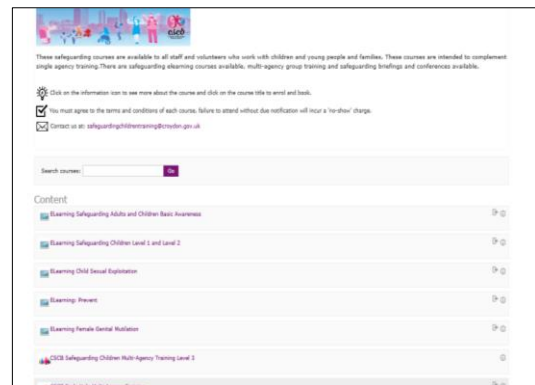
cscb

These safeguarding courses are available to all staff and volunteers who work with children and young people and families. These courses are intended to complement single agency training.There are safeguarding elearning courses available, multi-agency group training and safeguarding briefings and conferences available.

Click on the information icon to see more about the course and click on the course title to enrol and book.

You must agree to the terms and conditions of each course, failure to attend without due notification will incur a 'no-show' charge.

Contact us at: safeguardingchildrentraining@croydon.gov.uk

Search courses: Go

Content

ELearning Safeguarding Adults and Children Basic Awareness

ELearning Safeguarding Children Level 1 and Level 2

ELearning Child Sexual Exploitation

ELearning: Prevent

ELearning Female Genital Mutilation

CSCB Safeguarding Children Multi-Agency Training Level 3

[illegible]